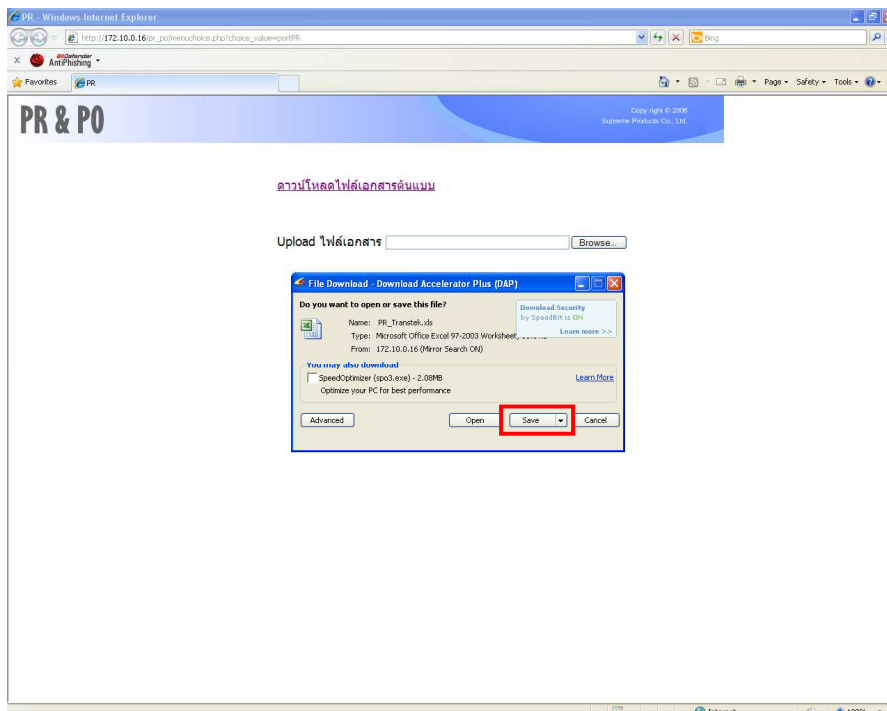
PR - Windows Internet Explorer

http://172.10.0.16/pr_po/menuchoice.php?choice_value=portPR

Bing

BitDefender AntiPhishing

Favorites PR

Page Safety Tools

PR & PO

Copy right © 2006 Supreme Products Co., Ltd.

ดาวน์โหลดไฟล์เอกสารต้นแบบ

Upload ไฟล์เอกสาร Browse...

File Download - Download Accelerator Plus (DAP)

Do you want to open or save this file?

Download Security by SpeedBit is ON

Learn more >>

Name: PR_Transtek.xls

Type: Microsoft Office Excel 97-2003 Worksheet, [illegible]

From: 172.10.0.16 (Mirror Search ON)

You may also download

SpeedOptimizer (spo3.exe) - 2.08MB

Learn More

Optimize your PC for best performance

Advanced

Open

Save

Cancel

Internet

100%